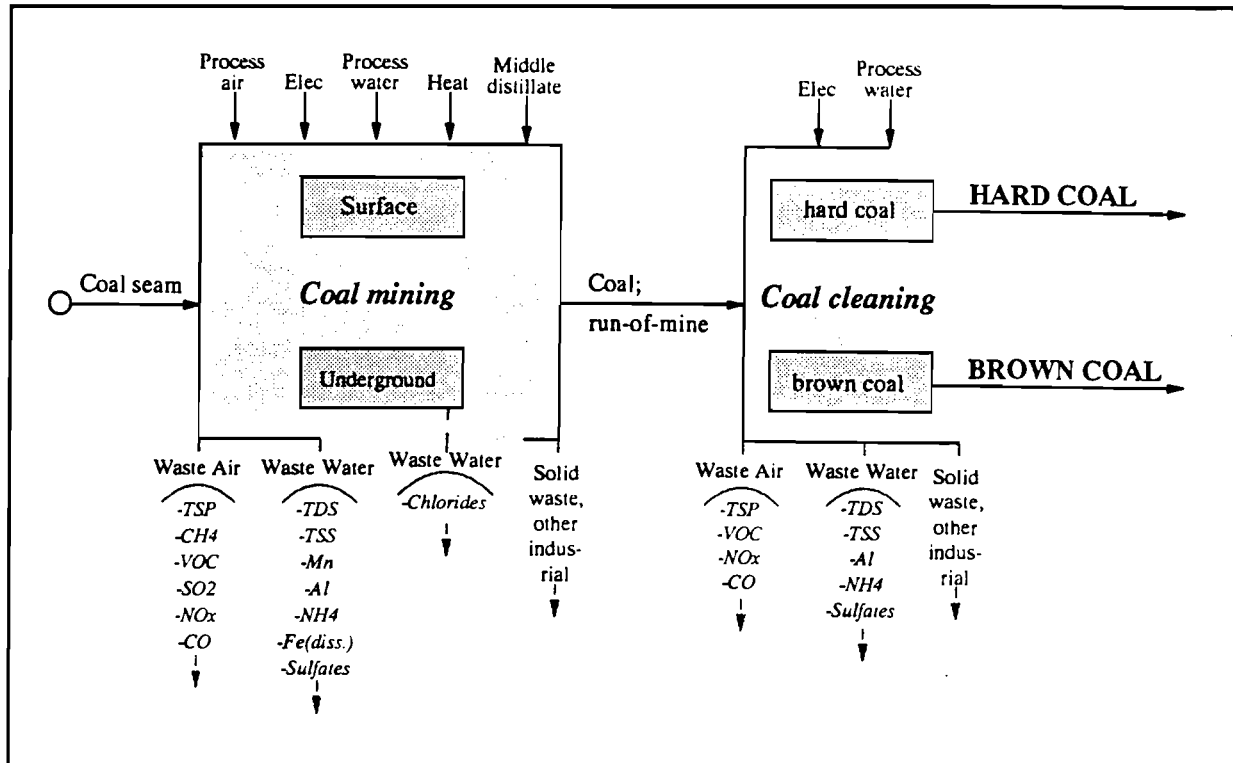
Process air

Elec

Process water

Heat

Middle distillate

Elec

Process water

Surface

hard coal

HARD COAL

Coal seam

Coal mining

Coal; run-of-mine

Coal cleaning

Underground

brown coal

BROWN COAL

Waste Air
-TSP
-CH4
-VOC
-SO2
-NOx
-CO

Waste Water
-TDS
-TSS
-Mn
-Al
-NH4
-Fe(diss.)
-Sulfates

Waste Water
-Chlorides

Solid waste, other industrial

Waste Air
-TSP
-VOC
-NOx
-CO

Waste Water
-TDS
-TSS
-Al
-NH4
-Sulfates

Solid waste, other industrial